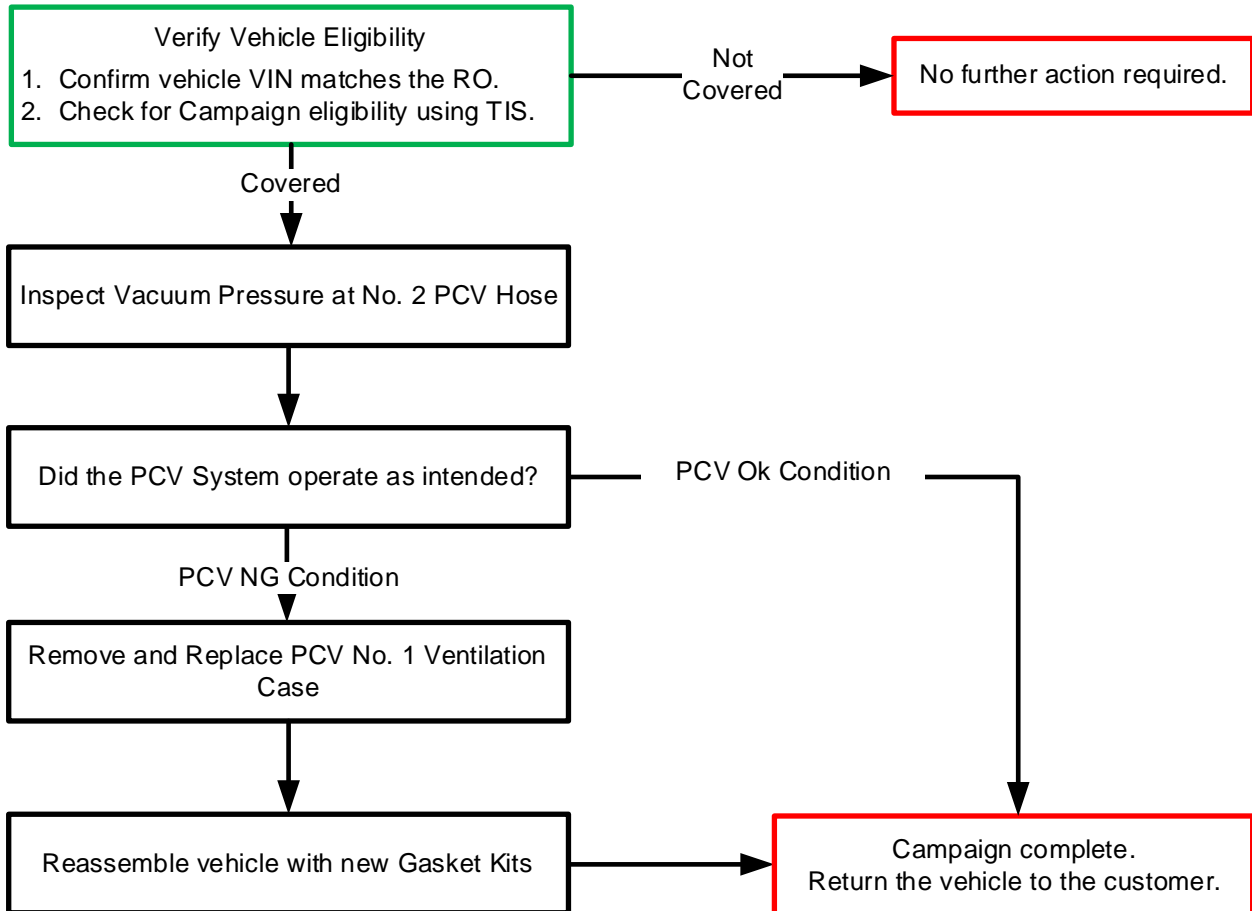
Verify Vehicle Eligibility
1. Confirm vehicle VIN matches the RO.
2. Check for Campaign eligibility using TIS.

Not Covered

No further action required.

Covered

Inspect Vacuum Pressure at No. 2 PCV Hose

Did the PCV System operate as intended?

PCV Ok Condition

PCV NG Condition

Remove and Replace PCV No. 1 Ventilation Case

Reassemble vehicle with new Gasket Kits

Campaign complete.
Return the vehicle to the customer.